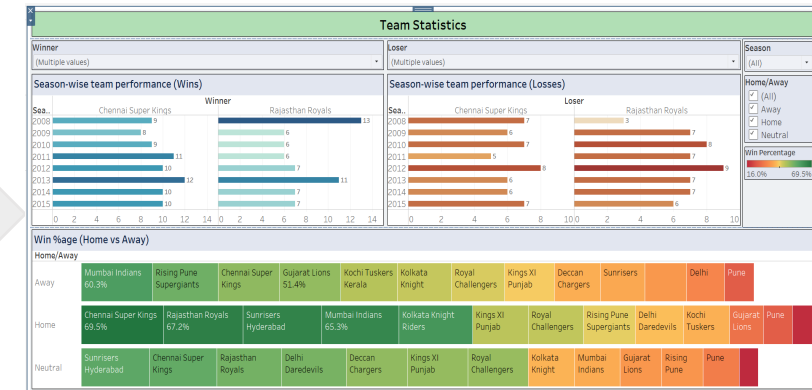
Team Statistics

Winner
(Multiple values)

Loser
(Multiple values)

Season
(All)

Season-wise team performance (Wins)

Winner

| Sea.. | Chennai Super Kings | Rajasthan Royals |
|---|---|---|
| 2008 | 9 | 13 |
| 2009 | 8 | 6 |
| 2010 | 9 | 6 |
| 2011 | 11 | 6 |
| 2012 | 10 | 7 |
| 2013 | 12 | 11 |
| 2014 | 10 | 7 |
| 2015 | 10 | 7 |

0 2 4 6 8 10 12 14 0 2 4 6 8 10 12 14

Season-wise team performance (Losses)

Loser

| Sea.. | Chennai Super Kings | Rajasthan Royals |
|---|---|---|
| 2008 | 7 | 3 |
| 2009 | 6 | 7 |
| 2010 | 7 | 8 |
| 2011 | 5 | 7 |
| 2012 | 8 | 9 |
| 2013 | 6 | 7 |
| 2014 | 6 | 7 |
| 2015 | 7 | 6 |

0 2 4 6 8 10 0 2 4 6 8 10

Home/Away
(All)
Away
Home
Neutral

Win Percentage
16.0% 69.5%

Win %age (Home vs Away)

Home/Away

Away
Mumbai Indians 60.3%
Rising Pune Supergiants
Chennai Super Kings
Gujarat Lions 51.4%
Kochi Tuskers Kerala
Kolkata Knight
Royal Challengers
Kings XI Punjab
Deccan Chargers
Sunrisers
Delhi
Pune

Home
Chennai Super Kings 69.5%
Rajasthan Royals 67.2%
Sunrisers Hyderabad
Mumbai Indians 65.3%
Kolkata Knight Riders
Kings XI Punjab
Royal Challengers
Rising Pune Supergiants
Delhi Daredevils
Kochi Tuskers
Gujarat Lions
Pune

Neutral
Sunrisers Hyderabad
Chennai Super Kings
Rajasthan Royals
Delhi Daredevils
Deccan Chargers
Kings XI Punjab
Royal Challengers
Kolkata Knight
Mumbai Indians
Gujarat Lions
Rising Pune
Pune